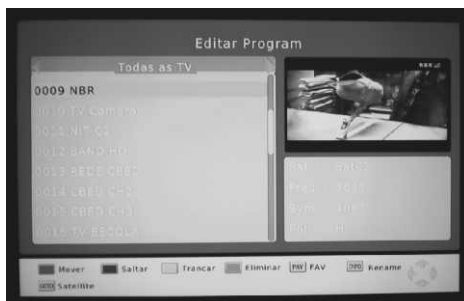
Editar Program

Todas as TV

0009 NBR

0010 TV Camara

0011 NET C4

0012 BAND HD

0013 REDE CBB2

0014 CBEV CH3

0015 CBED CH1

0016 TV ESCOLA

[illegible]

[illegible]

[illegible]

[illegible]

Mover Saltar Trancar Eliminar FAV FAV Rename

Satellite